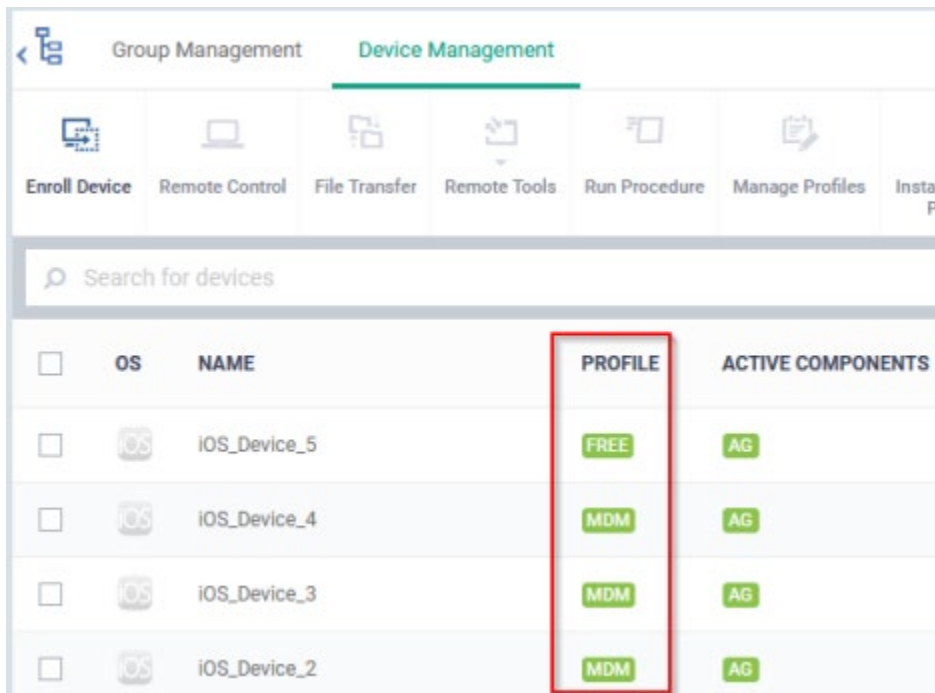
Group Management Device Management

Enroll Device Remote Control File Transfer Remote Tools Run Procedure Manage Profiles Insta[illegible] P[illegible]

Search for devices

| | OS | NAME | PROFILE | ACTIVE COMPONENTS |
|---|---|---|---|---|
| | iOS | iOS_Device_5 | FREE | AG |
| | iOS | iOS_Device_4 | MDM | AG |
| | iOS | iOS_Device_3 | MDM | AG |
| | iOS | iOS_Device_2 | MDM | AG |